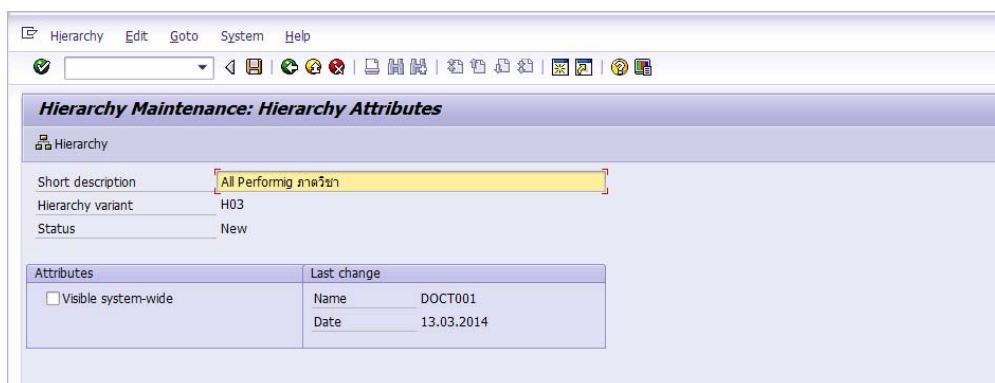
Hierarchy Edit Goto System Help

Hierarchy Maintenance: Hierarchy Attributes

Hierarchy

Short description All Performig ภาควิชา
Hierarchy variant H03
Status New

Attributes
Visible system-wide

Last change
Name DOCT001
Date 13.03.2014